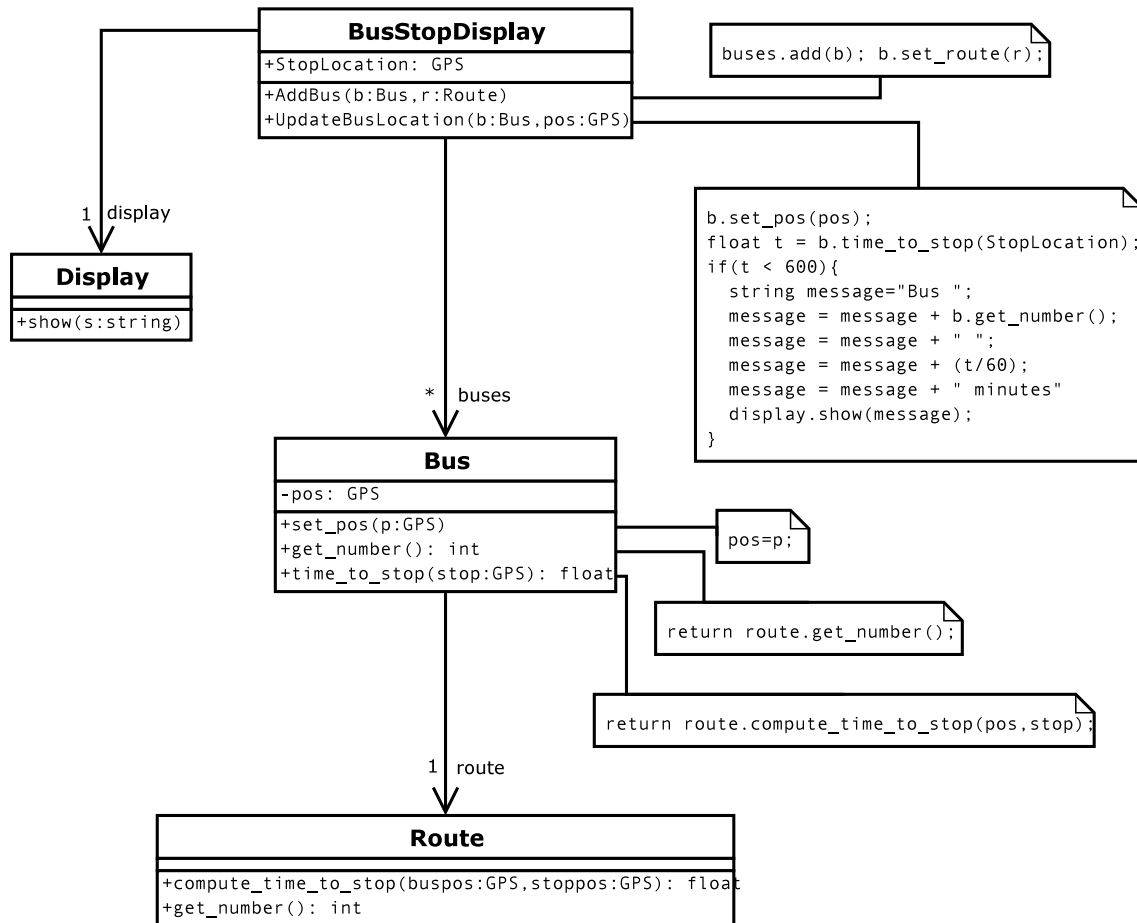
BusStopDisplay

+StopLocation: GPS

+AddBus(b:Bus,r:Route)
+UpdateBusLocation(b:Bus,pos:GPS)

buses.add(b); b.set_route(r);

b.set_pos(pos);
float t = b.time_to_stop(StopLocation);
if(t < 600){
string message="Bus ";
message = message + b.get_number();
message = message + " ";
message = message + (t/60);
message = message + " minutes"
display.show(message);
}

1 display

Display

+show(s:string)

* buses

Bus

-pos: GPS

+set_pos(p:GPS)
+get_number(): int
+time_to_stop(stop:GPS): float

pos=p;

return route.get_number();

return route.compute_time_to_stop(pos,stop);

1 route

Route

+compute_time_to_stop(buspos:GPS,stoppos:GPS): float
+get_number(): int